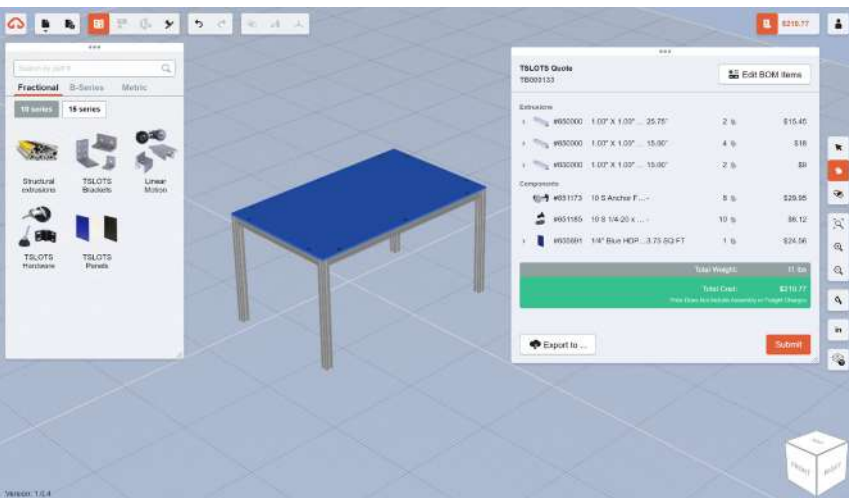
$210.77

Search for parts

Fractional B-Series Metric

10 series 15 series

Structural extrusions

TSLOTS Brackets

Linear Motion

TSLOTS Hardware

TSLOTS Panels

TSLOTS Quote
TB000133

Edit BOM Items

Extrusions

#650000 1.00" X 1.00" ... 25.75" 2 $15.46

#650000 1.00" X 1.00" ... 15.00" 4 $18

#650000 1.00" X 1.00" ... 15.00" 2 $9

Components

#651173 10 S Anchor F... 8 $29.95

#651185 10 S 1/4-20 x ... 10 $6.12

#650691 1/4" Blue HDP... 3.75 SQ FT 1 $24.56

Total Weight: 11 lbs

Total Cost: $210.77

Price Does Not Include Assembly or Freight Charges

Export to ...

Submit

FRONT RIGHT

Version: 1.0.4